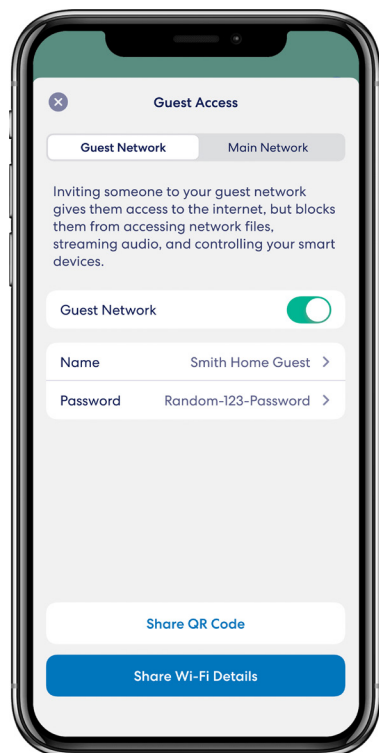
Guest Access

Guest Network

Main Network

Inviting someone to your guest network gives them access to the internet, but blocks them from accessing network files, streaming audio, and controlling your smart devices.

Guest Network

Name Smith Home Guest

Password Random-123-Password

Share QR Code

Share Wi-Fi Details